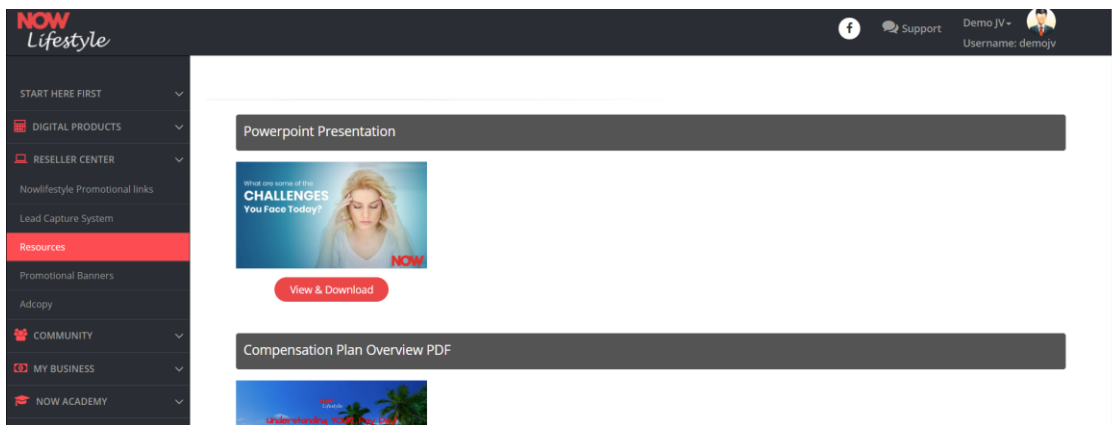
NOW Lifestyle

Support Demo JV Username: demojv

START HERE FIRST
DIGITAL PRODUCTS
RESELLER CENTER
Nowlifestyle Promotional links
Lead Capture System
Resources
Promotional Banners
Adcopy
COMMUNITY
MY BUSINESS
NOW ACADEMY

Powerpoint Presentation

What are some of the CHALLENGES You Face Today?

NOW

View & Download

Compensation Plan Overview PDF

NOW Lifestyle

Understanding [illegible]